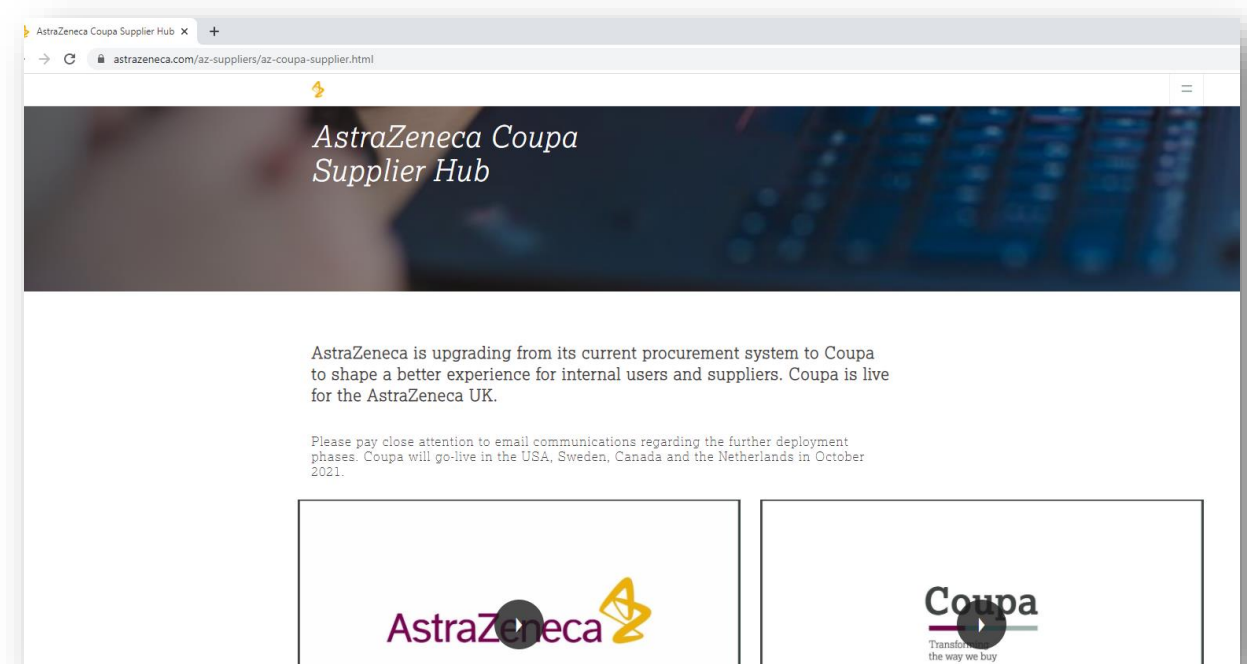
AstraZeneca Coupa Supplier Hub ×

astrazeneca.com/az-suppliers/az-coupa-supplier.html

AstraZeneca Coupa Supplier Hub

AstraZeneca is upgrading from its current procurement system to Coupa to shape a better experience for internal users and suppliers. Coupa is live for the AstraZeneca UK.

Please pay close attention to email communications regarding the further deployment phases. Coupa will go-live in the USA, Sweden, Canada and the Netherlands in October 2021.

AstraZeneca

Coupa

Transfor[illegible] the way we buy